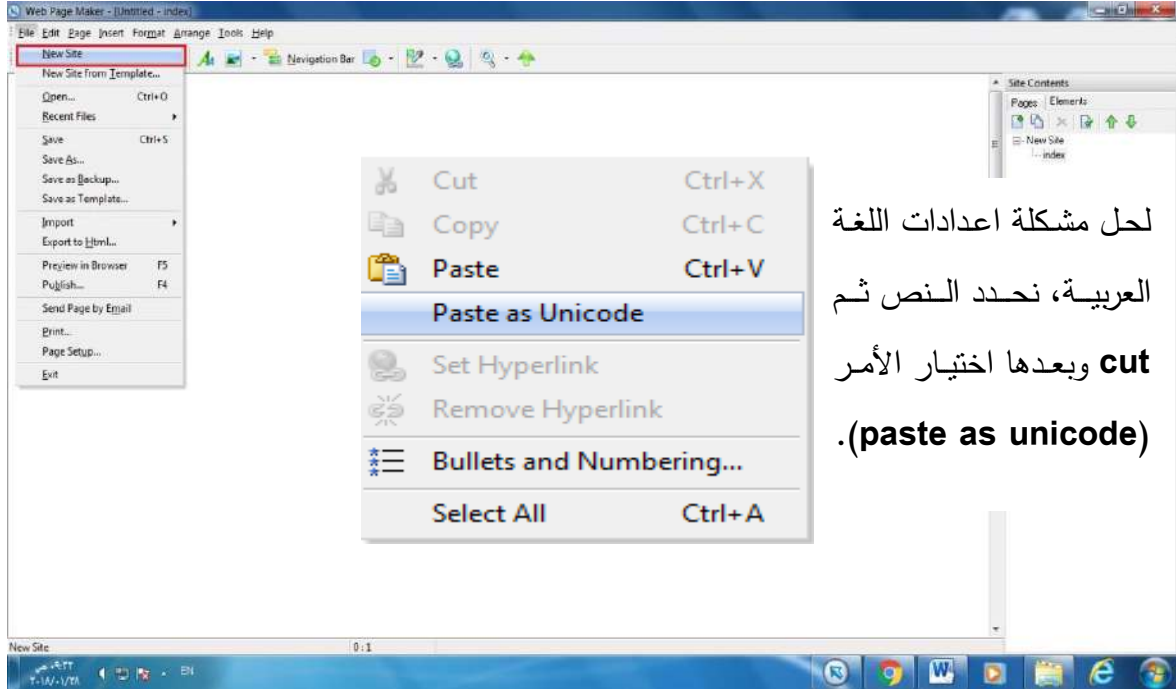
Web Page Maker - [Untitled - index]

File Edit Page Insert Format Arrange Tools Help

Navigation Bar

New Site
New Site from Template...
Open... Ctrl+O
Recent Files
Save Ctrl+S
Save As...
Save as Backup...
Save as Template...
Import
Export to Html...
Preview in Browser F5
Publish... F4
Send Page by Email
Print...
Page Setup...
Exit

Cut Ctrl+X
Copy Ctrl+C
Paste Ctrl+V
Paste as Unicode
Set Hyperlink
Remove Hyperlink
Bullets and Numbering...
Select All Ctrl+A

Site Contents
Pages Elements
New Site
index

لحل مشكلة اعدادات اللغة العربيـة، نحـدد الـنص ثـم **cut** وبعدها اختيـار الأمـر (**paste as unicode**).

New Site
0:1

EN
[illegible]